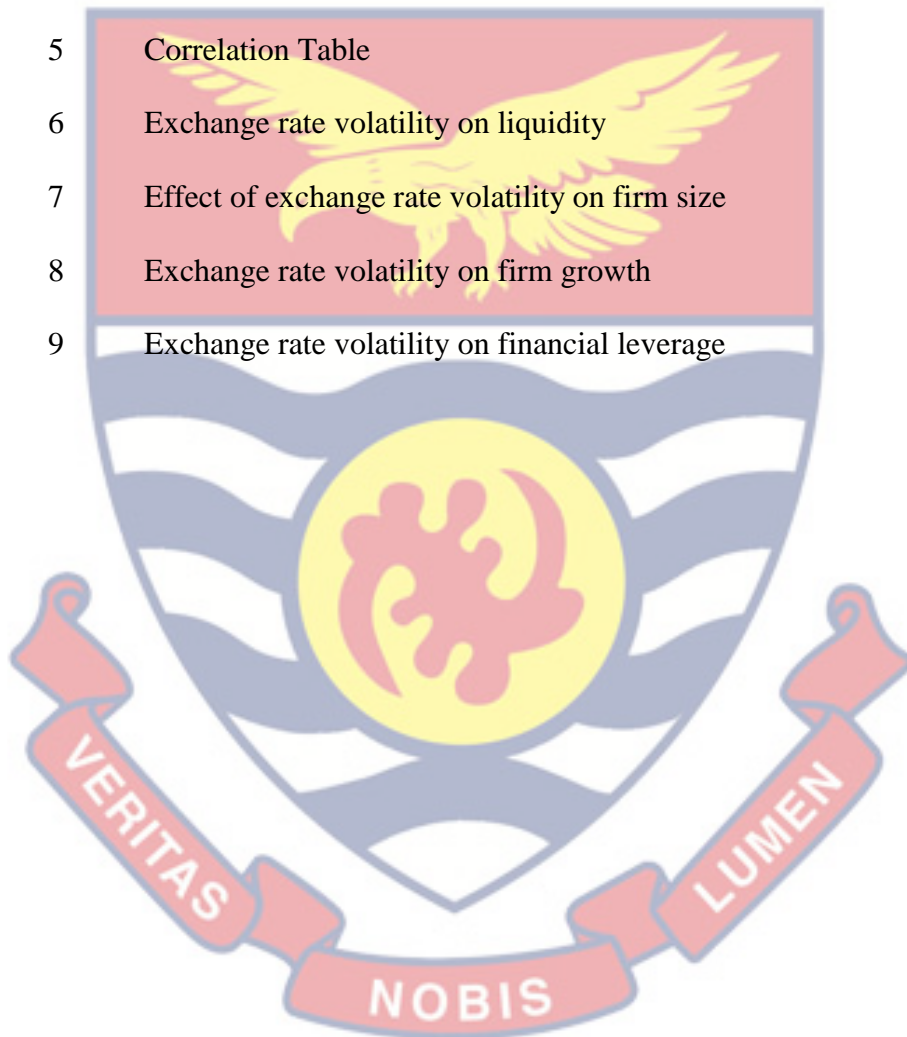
5 Correlation Table

6 Exchange rate volatility on liquidity

7 Effect of exchange rate volatility on firm size

8 Exchange rate volatility on firm growth

9 Exchange rate volatility on financial leverage

VERITAS LUMEN

NOBIS